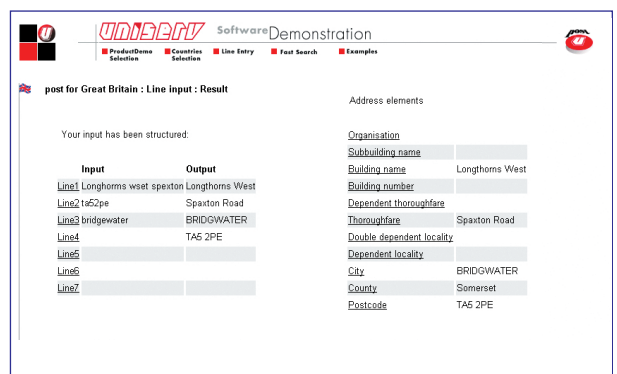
UNISERV SoftwareDemonstration

ProductDemo Selection · Countries Selection · Line Entry · Fast Search · Examples

post

post for Great Britain : Line input : Result

Your input has been structured:

| | Input | Output |
|---|---|---|
| Line1 | Longhorms wset spexton | Longthorns West |
| Line2 | ta52pe | Spaxton Road |
| Line3 | bridgewater | BRIDGWATER |
| Line4 | | TA5 2PE |
| Line5 | | |
| Line6 | | |
| Line7 | | |

Address elements

| | |
|---|---|
| Organisation | |
| Subbuilding name | |
| Building name | Longthorns West |
| Building number | |
| Dependent thoroughfare | |
| Thoroughfare | Spaxton Road |
| Double dependent locality | |
| Dependent locality | |
| City | BRIDGWATER |
| County | Somerset |
| Postcode | TA5 2PE |